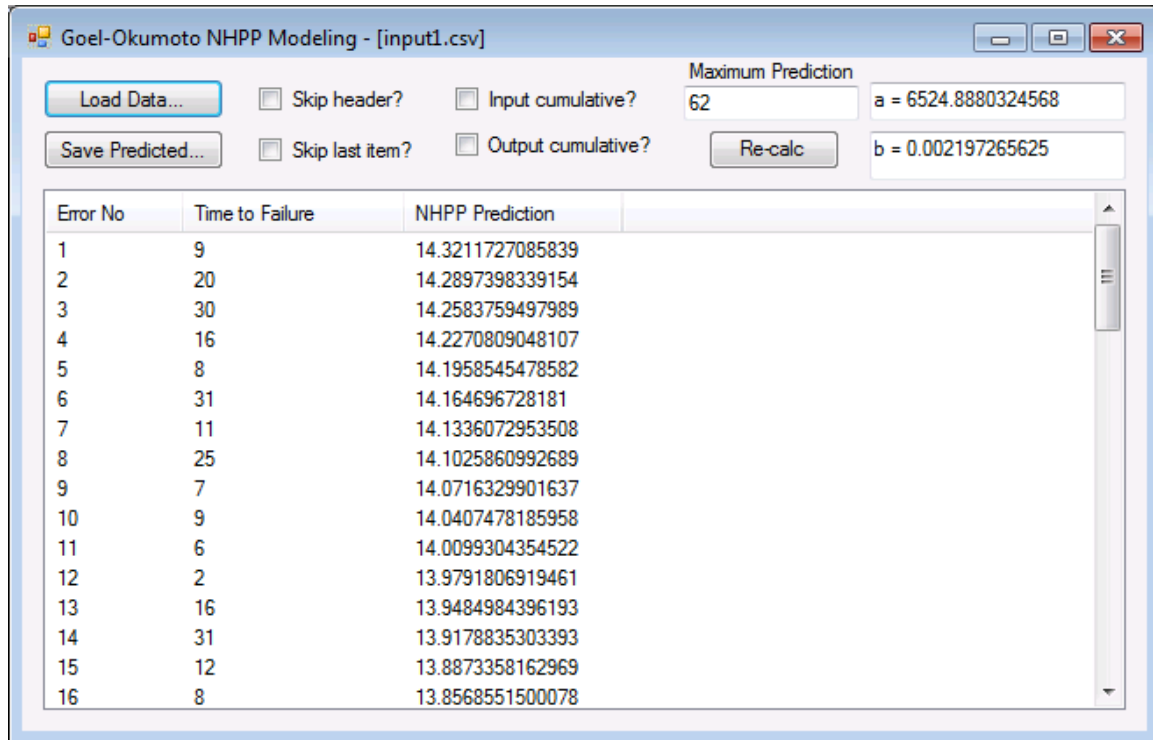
Goel-Okumoto NHPP Modeling - [input1.csv]

Load Data...
Skip header?
Input cumulative?
Maximum Prediction
62
a = 6524.8880324568

Save Predicted...
Skip last item?
Output cumulative?
Re-calc
b = 0.002197265625

| Error No | Time to Failure | NHPP Prediction |
|---|---|---|
| 1 | 9 | 14.3211727085839 |
| 2 | 20 | 14.2897398339154 |
| 3 | 30 | 14.2583759497989 |
| 4 | 16 | 14.2270809048107 |
| 5 | 8 | 14.1958545478582 |
| 6 | 31 | 14.164696728181 |
| 7 | 11 | 14.1336072953508 |
| 8 | 25 | 14.1025860992689 |
| 9 | 7 | 14.0716329901637 |
| 10 | 9 | 14.0407478185958 |
| 11 | 6 | 14.0099304354522 |
| 12 | 2 | 13.9791806919461 |
| 13 | 16 | 13.9484984396193 |
| 14 | 31 | 13.9178835303393 |
| 15 | 12 | 13.8873358162969 |
| 16 | 8 | 13.8568551500078 |